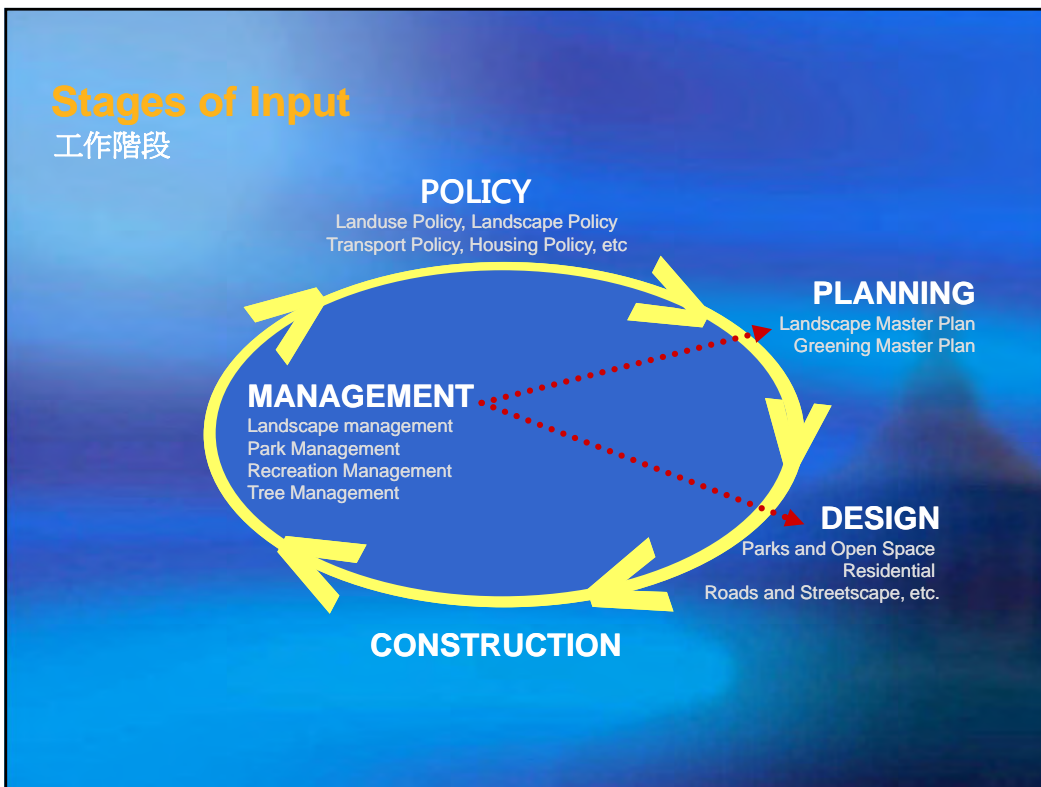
Stages of Input
工作階段

POLICY
Landuse Policy, Landscape Policy
Transport Policy, Housing Policy, etc

PLANNING
Landscape Master Plan
Greening Master Plan

MANAGEMENT
Landscape management
Park Management
Recreation Management
Tree Management

DESIGN
Parks and Open Space
Residential
Roads and Streetscape, etc.

CONSTRUCTION